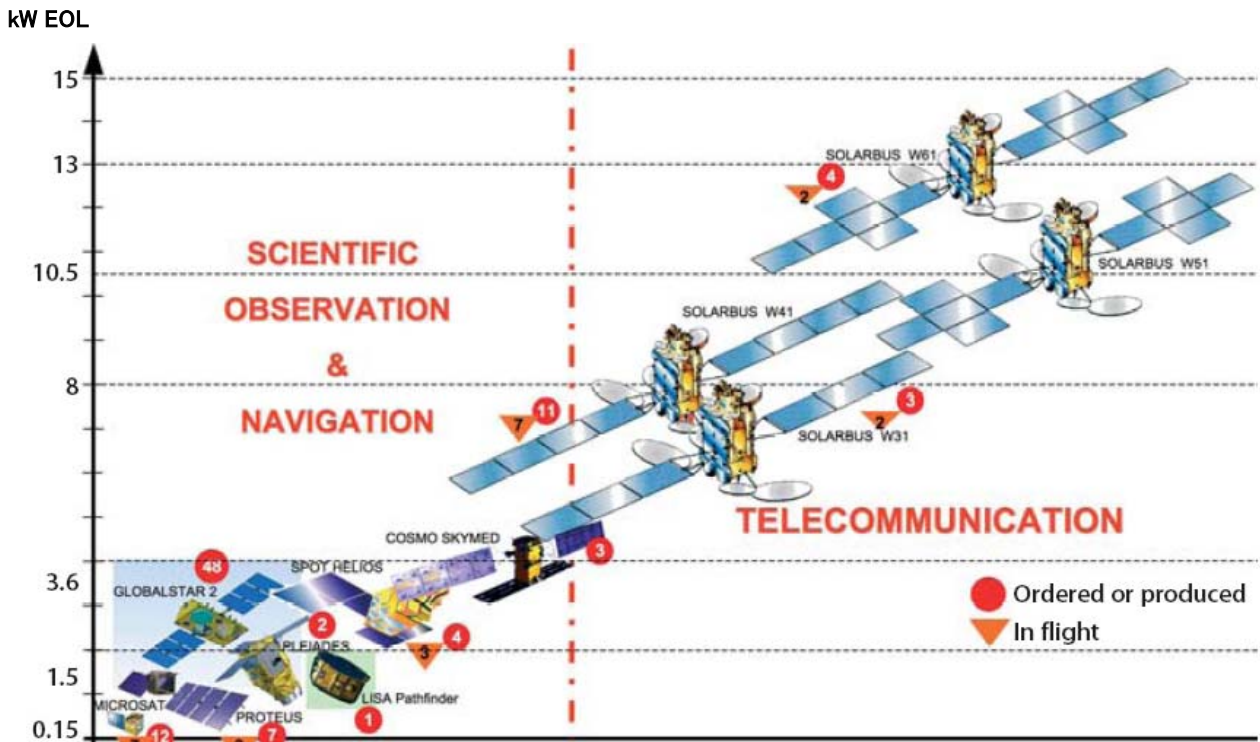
kW EOL

15
13
10.5
8
3.6
1.5
0.15

SCIENTIFIC OBSERVATION & NAVIGATION

TELECOMMUNICATION

SOLARBUS W61
4
2
SOLARBUS W51
SOLARBUS W41
11
7
3
2
SOLARBUS W31
COSMO SKYMED
3
48
SPOT HELIOS
GLOBALSTAR 2
2
PLEIADES
4
3
LISA Pathfinder
1
MICROSAT
12
PROTEUS
7

Ordered or produced
In flight